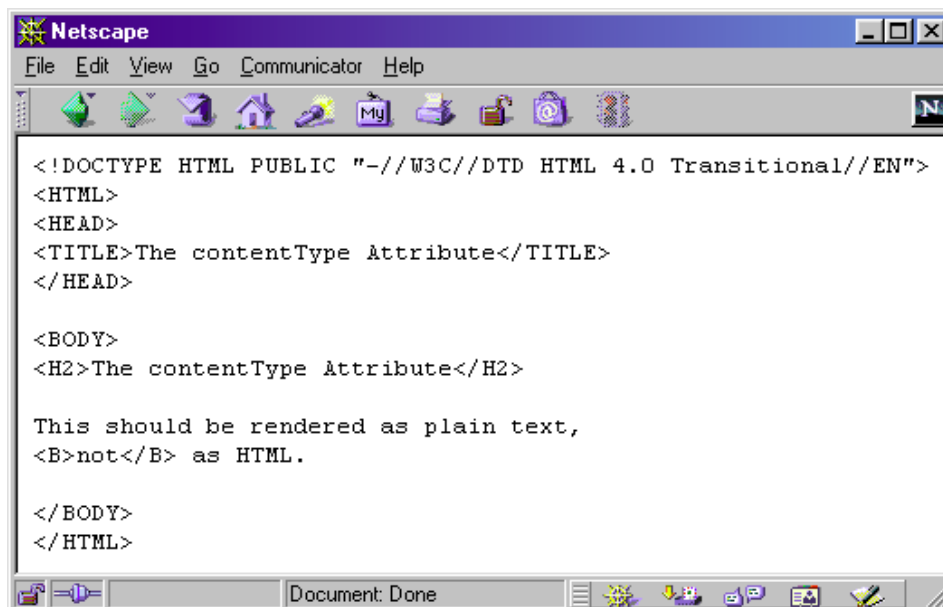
Netscape

File Edit View Go Communicator Help

<!DOCTYPE HTML PUBLIC "-//W3C//DTD HTML 4.0 Transitional//EN">
<HTML>
<HEAD>
<TITLE>The contentType Attribute</TITLE>
</HEAD>

<BODY>
<H2>The contentType Attribute</H2>

This should be rendered as plain text,
<B>not</B> as HTML.

</BODY>
</HTML>

Document: Done